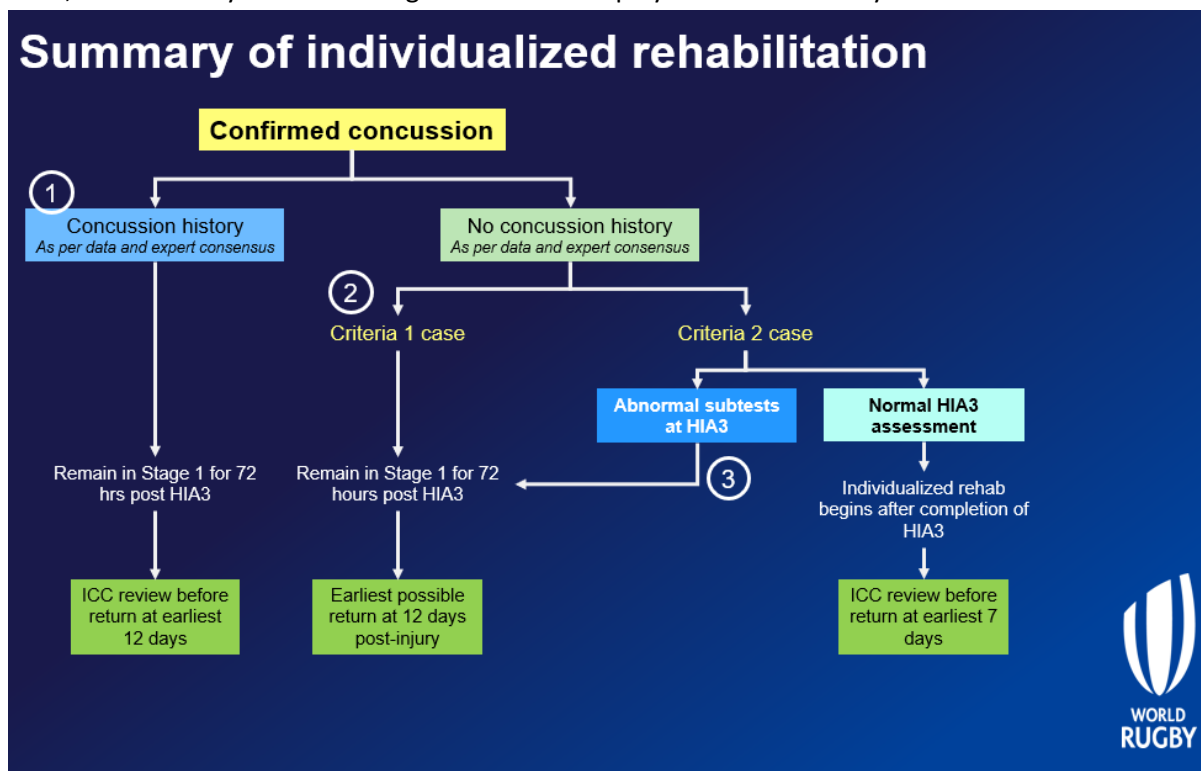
Summary of individualized rehabilitation

Confirmed concussion

1

Concussion history
As per data and expert consensus

No concussion history
As per data and expert consensus

2

Criteria 1 case

Criteria 2 case

Abnormal subtests at HIA3

Normal HIA3 assessment

Remain in Stage 1 for 72 hrs post HIA3

Remain in Stage 1 for 72 hours post HIA3

3

Individualized rehab begins after completion of HIA3

ICC review before return at earliest 12 days

Earliest possible return at 12 days post-injury

ICC review before return at earliest 7 days

WORLD RUGBY